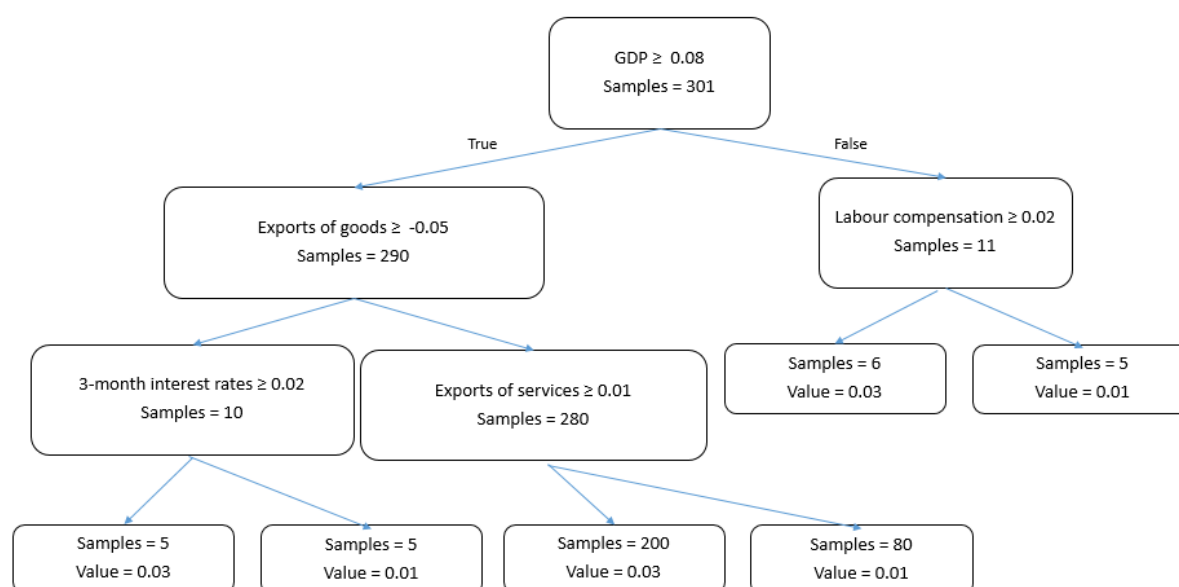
GDP ≥ 0.08
Samples = 301

True

False

Exports of goods ≥ -0.05
Samples = 290

Labour compensation ≥ 0.02
Samples = 11

3-month interest rates ≥ 0.02
Samples = 10

Exports of services ≥ 0.01
Samples = 280

Samples = 6
Value = 0.03

Samples = 5
Value = 0.01

Samples = 5
Value = 0.03

Samples = 5
Value = 0.01

Samples = 200
Value = 0.03

Samples = 80
Value = 0.01